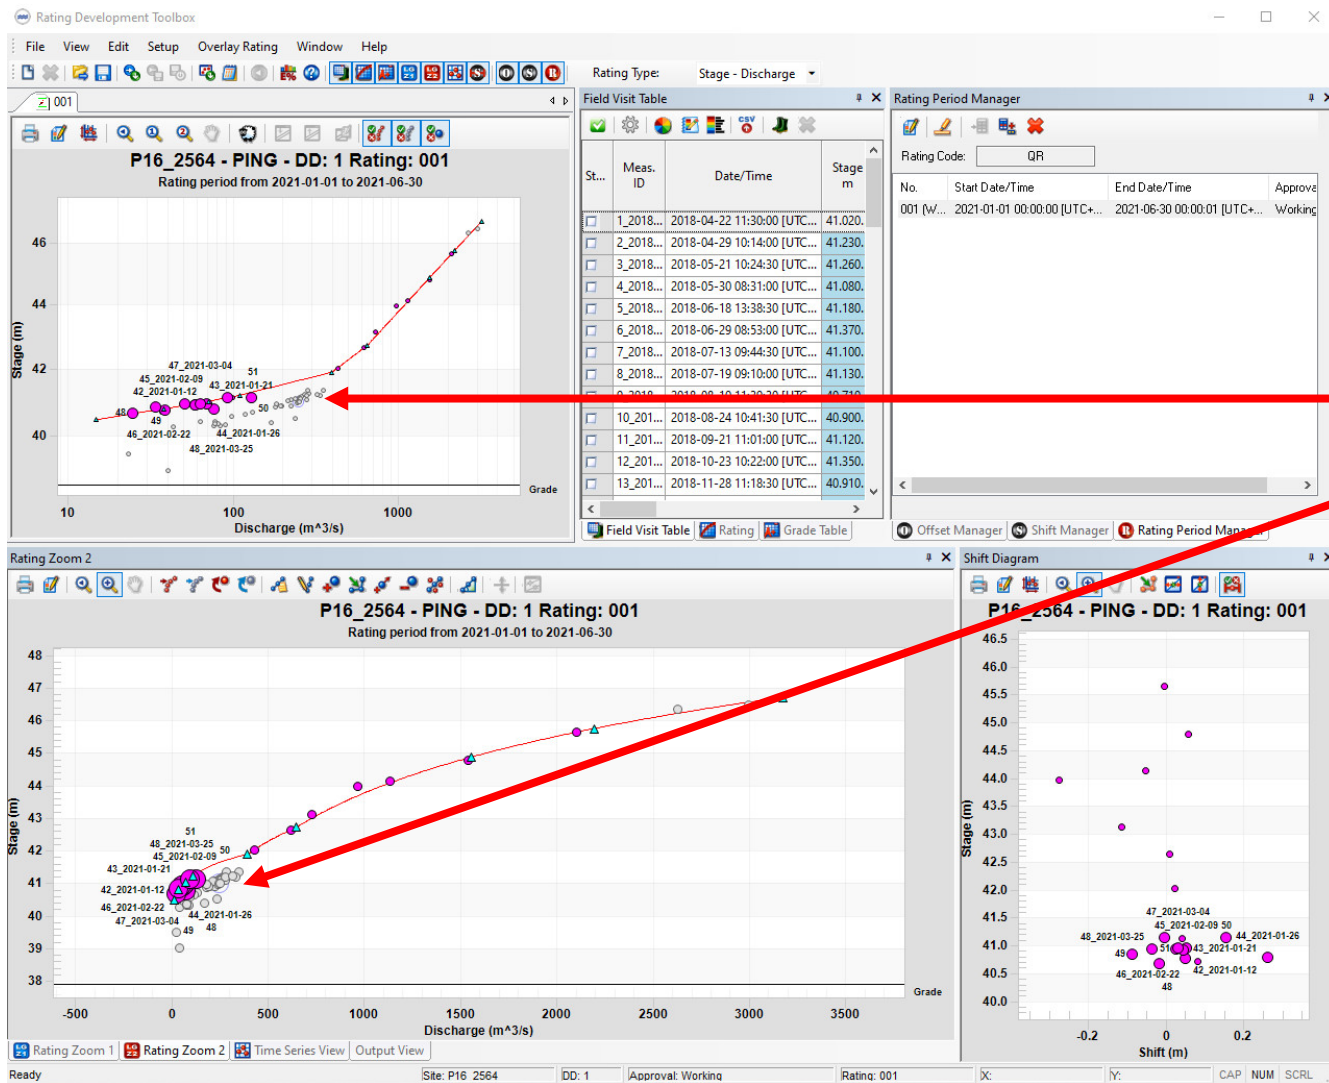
Rating Development Toolbox

File View Edit Setup Overlay Rating Window Help

Rating Type: Stage - Discharge

001

P16_2564 - PING - DD: 1 Rating: 001
Rating period from 2021-01-01 to 2021-06-30

46
44
42
40
Stage (m)

47_2021-03-04
45_2021-02-09
42_2021-01-12
48
49
46_2021-02-22
51
43_2021-01-21
50
44_2021-01-26
48_2021-03-25

Grade
10 100 1000
Discharge (m^3/s)

Field Visit Table

| St... | Meas. ID | Date/Time | Stage m |
|---|---|---|---|
| | 1_2018... | 2018-04-22 11:30:00 [UTC... | 41.020. |
| | 2_2018... | 2018-04-29 10:14:00 [UTC... | 41.230. |
| | 3_2018... | 2018-05-21 10:24:30 [UTC... | 41.260. |
| | 4_2018... | 2018-05-30 08:31:00 [UTC... | 41.080. |
| | 5_2018... | 2018-06-18 13:38:30 [UTC... | 41.180. |
| | 6_2018... | 2018-06-29 08:53:00 [UTC... | 41.370. |
| | 7_2018... | 2018-07-13 09:44:30 [UTC... | 41.100. |
| | 8_2018... | 2018-07-19 09:10:00 [UTC... | 41.130. |
| | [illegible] | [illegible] | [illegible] |
| | 10_201... | 2018-08-24 10:41:30 [UTC... | 40.900. |
| | 11_201... | 2018-09-21 11:01:00 [UTC... | 41.120. |
| | 12_201... | 2018-10-23 10:22:00 [UTC... | 41.350. |
| | 13_201... | 2018-11-28 11:18:30 [UTC... | 40.910. |

Field Visit Table Rating Grade Table

Rating Period Manager

Rating Code: QR

| No. | Start Date/Time | End Date/Time | Approva |
|---|---|---|---|
| 001 (W... | 2021-01-01 00:00:00 [UTC+... | 2021-06-30 00:00:01 [UTC+... | Working |

Offset Manager Shift Manager Rating Period Mana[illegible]

Rating Zoom 2

P16_2564 - PING - DD: 1 Rating: 001
Rating period from 2021-01-01 to 2021-06-30

48
47
46
45
44
43
42
41
40
39
38
Stage (m)

51
48_2021-03-25
50
45_2021-02-09
43_2021-01-21
42_2021-01-12
46_2021-02-22
44_2021-01-26
47_2021-03-04
49
48

Grade
-500 0 500 1000 1500 2000 2500 3000 3500
Discharge (m^3/s)

Rating Zoom 1 Rating Zoom 2 Time Series View Output View

Shift Diagram

P16_2564 - PING - DD: 1 Rating: 001

46.5
46.0
45.5
45.0
44.5
44.0
43.5
43.0
42.5
42.0
41.5
41.0
40.5
40.0
Stage (m)

47_2021-03-04
45_2021-02-09 50
48_2021-03-25
44_2021-01-26
49
51
43_2021-01-21
46_2021-02-22
42_2021-01-12
48

-0.2 0 0.2
Shift (m)

Ready Site: P16_2564 DD: 1 Approval: Working Rating: 001 X: Y: CAP NUM SCRL